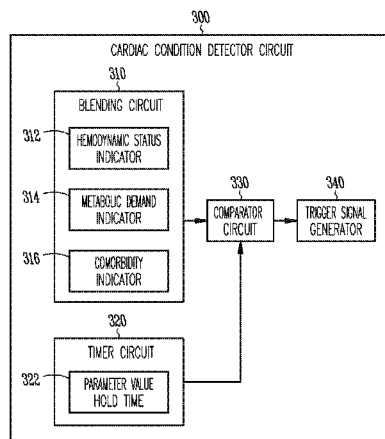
300

CARDIAC CONDITION DETECTOR CIRCUIT

310

BLENDING CIRCUIT

312

HEMODYNAMIC STATUS INDICATOR

314

METABOLIC DEMAND INDICATOR

316

COMORBIDITY INDICATOR

330

COMPARATOR CIRCUIT

340

TRIGGER SIGNAL GENERATOR

320

TIMER CIRCUIT

322

PARAMETER VALUE HOLD TIME